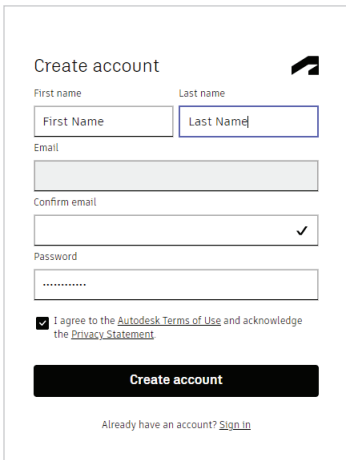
Create account

First name
First Name

Last name
Last Name

Email

Confirm email
✓

Password
............

I agree to the Autodesk Terms of Use and acknowledge the Privacy Statement.

Create account

Already have an account? Sign in